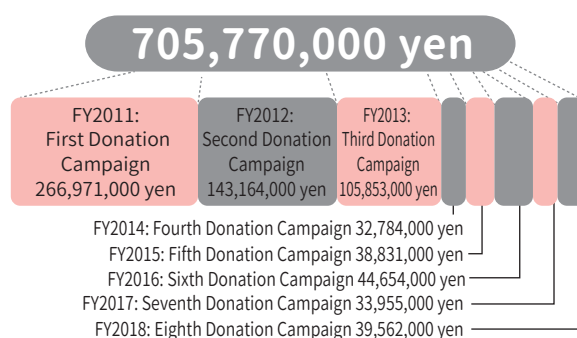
705,770,000 yen

FY2011: First Donation Campaign 266,971,000 yen

FY2012: Second Donation Campaign 143,164,000 yen

FY2013: Third Donation Campaign 105,853,000 yen

FY2014: Fourth Donation Campaign 32,784,000 yen
FY2015: Fifth Donation Campaign 38,831,000 yen
FY2016: Sixth Donation Campaign 44,654,000 yen
FY2017: Seventh Donation Campaign 33,955,000 yen
FY2018: Eighth Donation Campaign 39,562,000 yen